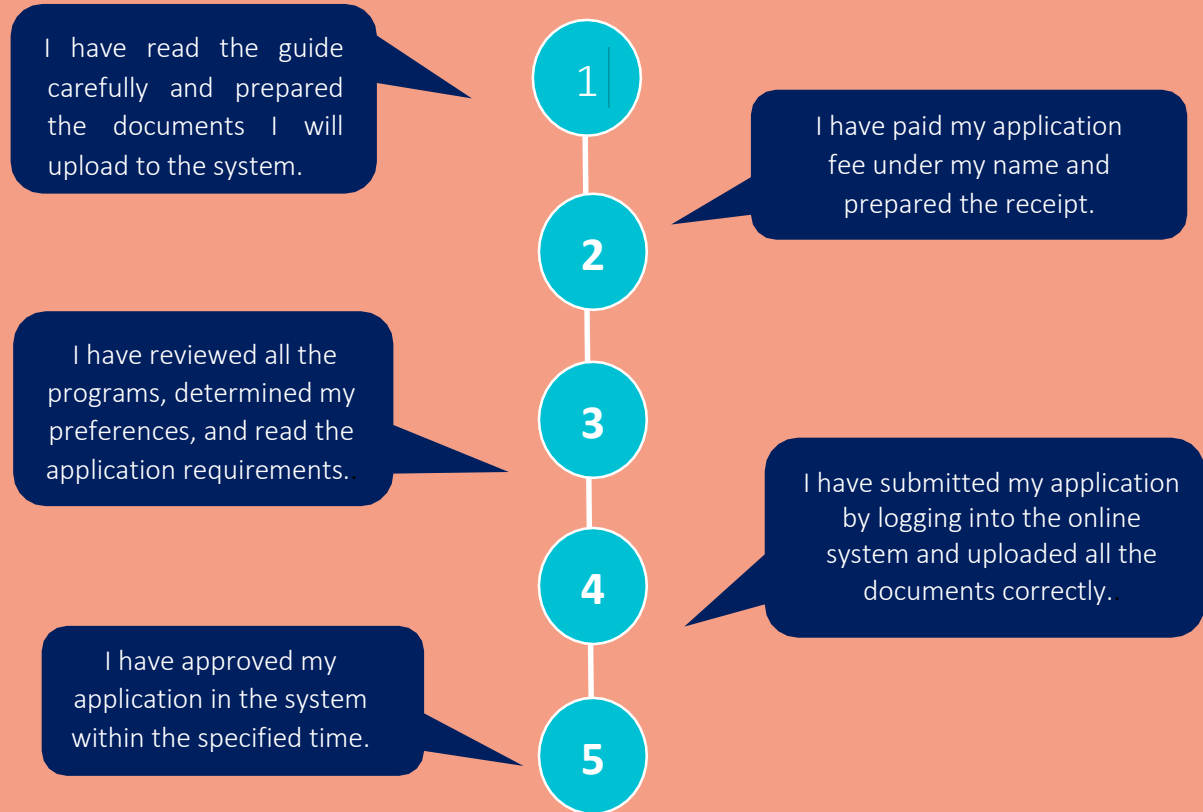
I have read the guide carefully and prepared the documents I will upload to the system.

1

I have paid my application fee under my name and prepared the receipt.

2

I have reviewed all the programs, determined my preferences, and read the application requirements..

3

I have submitted my application by logging into the online system and uploaded all the documents correctly.

4

I have approved my application in the system within the specified time.

5